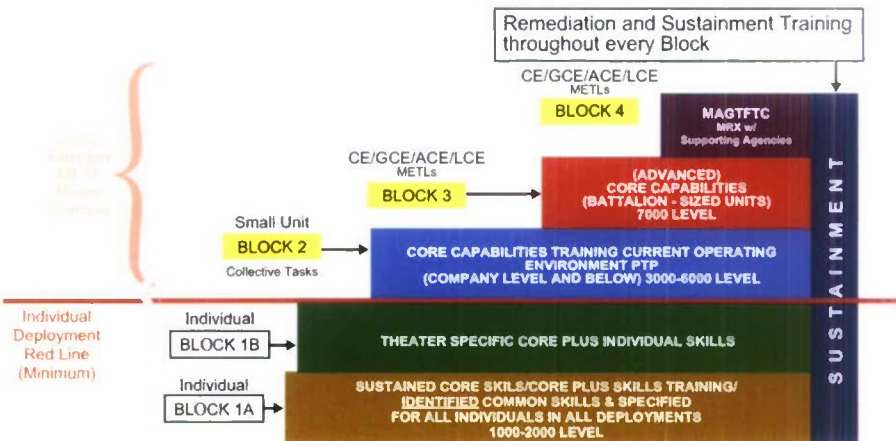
Remediation and Sustainment Training throughout every Block

CE/GCE/ACE/LCE
METLs
BLOCK 4

MAGTFTC
MRX w/
Supporting Agencies

CE/GCE/ACE/LCE
METLs
BLOCK 3

(ADVANCED)
CORE CAPABILITIES
(BATTALION - SIZED UNITS)
7000 LEVEL

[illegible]

Small Unit
BLOCK 2
Collective Tasks

CORE CAPABILITIES TRAINING CURRENT OPERATING ENVIRONMENT PTP
(COMPANY LEVEL AND BELOW) 3000-6000 LEVEL

SUSTAINMENT

Individual
Deployment
Red Line
(Minimum)

Individual
BLOCK 1B

THEATER SPECIFIC CORE PLUS INDIVIDUAL SKILLS

Individual
BLOCK 1A

SUSTAINED CORE SKILS/CORE PLUS SKILLS TRAINING/
IDENTIFIED COMMON SKILLS & SPECIFIED
FOR ALL INDIVIDUALS IN ALL DEPLOYMENTS
1000-2000 LEVEL